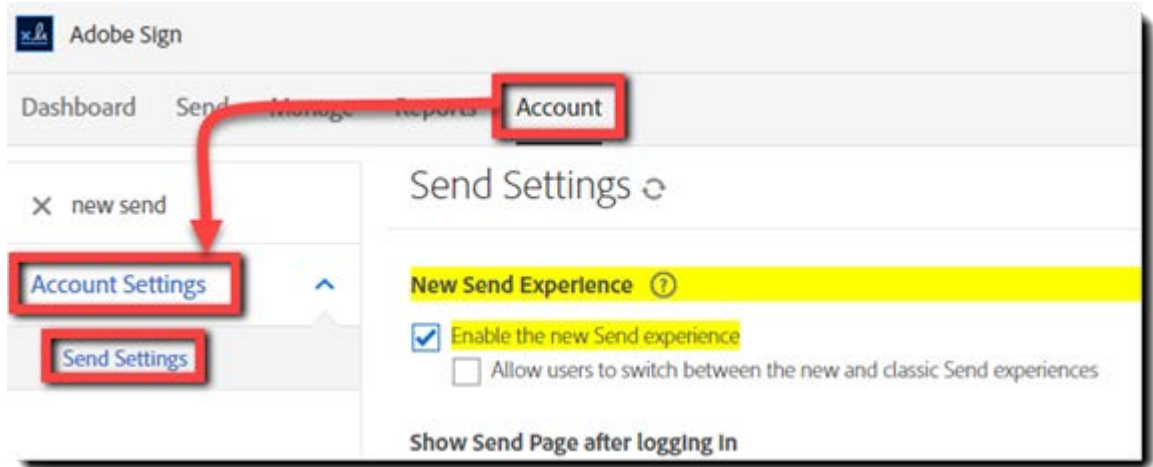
Adobe Sign

Dashboard Send Manage Reports Account

× new send

Account Settings

Send Settings

Send Settings

New Send Experience ?

Enable the new Send experience

Allow users to switch between the new and classic Send experiences

Show Send Page after logging In